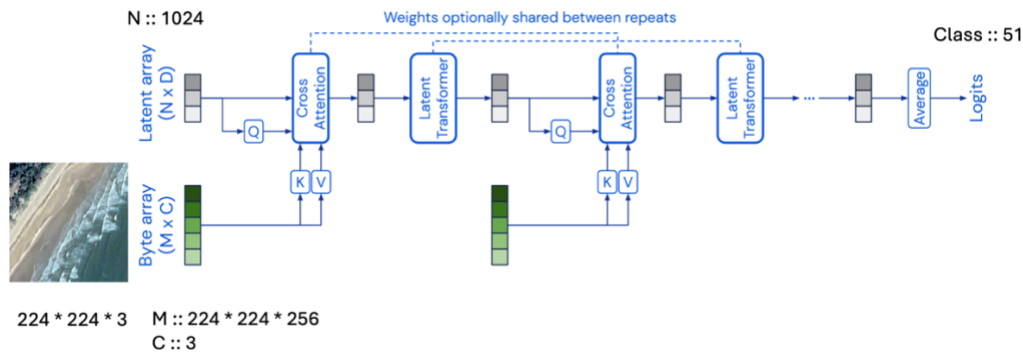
N :: 1024

Weights optionally shared between repeats

Class :: 51

Latent array (N x D)

Cross Attention

Q

Latent Transformer

Q

Cross Attention

Latent Transformer

...

Average

Logits

K

V

K

V

Byte array (M x C)

224 * 224 * 3

M :: 224 * 224 * 256
C :: 3